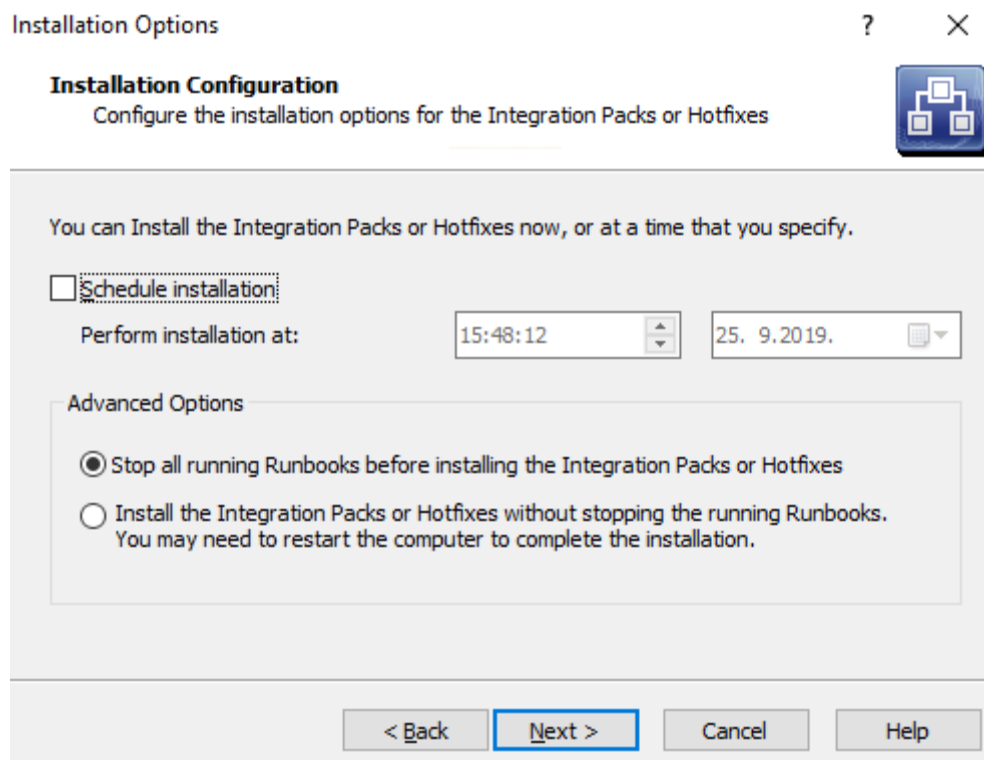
Installation Options

?

×

**Installation Configuration**

Configure the installation options for the Integration Packs or Hotfixes

You can Install the Integration Packs or Hotfixes now, or at a time that you specify.

Schedule installation

Perform installation at: 15:48:12 25. 9.2019.

Advanced Options

Stop all running Runbooks before installing the Integration Packs or Hotfixes

Install the Integration Packs or Hotfixes without stopping the running Runbooks. You may need to restart the computer to complete the installation.

< Back

Next >

Cancel

Help